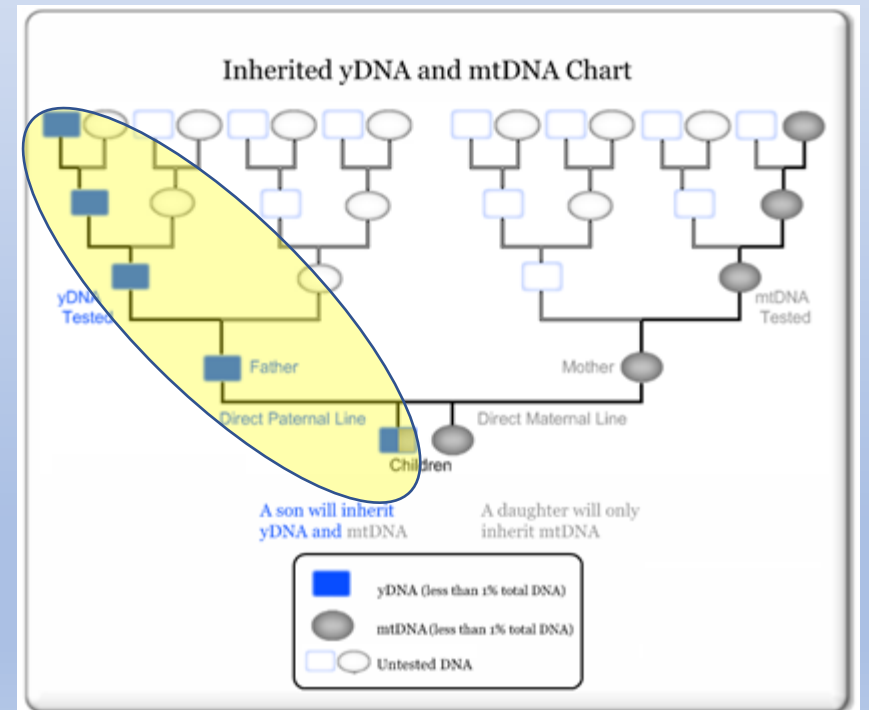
Inherited yDNA and mtDNA Chart

yDNA Tested

mtDNA Tested

Father

Mother

Direct Paternal Line

Direct Maternal Line

Children

A son will inherit yDNA and mtDNA

A daughter will only inherit mtDNA

yDNA (less than 1% total DNA)

mtDNA (less than 1% total DNA)

Untested DNA